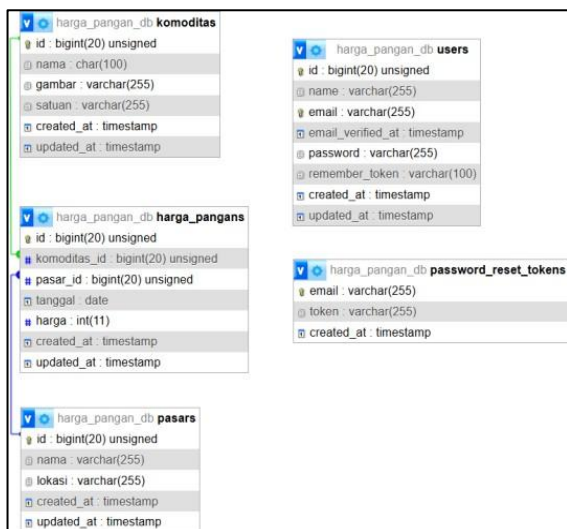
harga_pangan_db **komoditas**
id : bigint(20) unsigned
nama : char(100)
gambar : varchar(255)
satuan : varchar(255)
created_at : timestamp
updated_at : timestamp

harga_pangan_db **harga_pangans**
id : bigint(20) unsigned
komoditas_id : bigint(20) unsigned
pasar_id : bigint(20) unsigned
tanggal : date
harga : int(11)
created_at : timestamp
updated_at : timestamp

harga_pangan_db **pasars**
id : bigint(20) unsigned
nama : varchar(255)
lokasi : varchar(255)
created_at : timestamp
updated_at : timestamp

harga_pangan_db **users**
id : bigint(20) unsigned
name : varchar(255)
email : varchar(255)
email_verified_at : timestamp
password : varchar(255)
remember_token : varchar(100)
created_at : timestamp
updated_at : timestamp

harga_pangan_db **password_reset_tokens**
email : varchar(255)
token : varchar(255)
created_at : timestamp